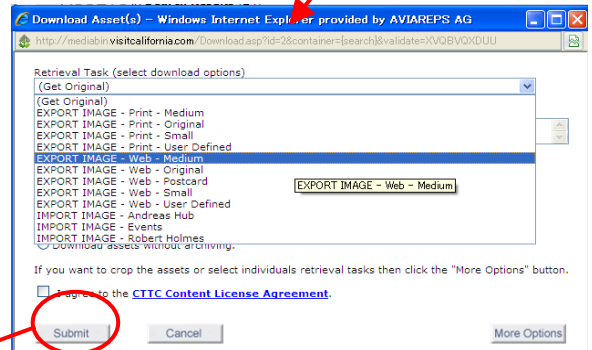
Download Asset(s) - Windows Internet Explorer provided by AVIAREPS AG

http://mediabin.visitcalifornia.com/Download.asp?id=2&container={search}&validate=XVQBVQXDUU

Retrieval Task (select download options)

(Get Original)

(Get Original)
EXPORT IMAGE - Print - Medium
EXPORT IMAGE - Print - Original
EXPORT IMAGE - Print - Small
EXPORT IMAGE - Print - User Defined
EXPORT IMAGE - Web - Medium
EXPORT IMAGE - Web - Original
EXPORT IMAGE - Web - Postcard
EXPORT IMAGE - Web - Small
EXPORT IMAGE - Web - User Defined
IMPORT IMAGE - Andreas Hub
IMPORT IMAGE - Events
IMPORT IMAGE - Robert Holmes

EXPORT IMAGE - Web - Medium

Download assets without archiving.

If you want to crop the assets or select individuals retrieval tasks then click the "More Options" button.

I agree to the CTTC Content License Agreement.

Submit

Cancel

More Options